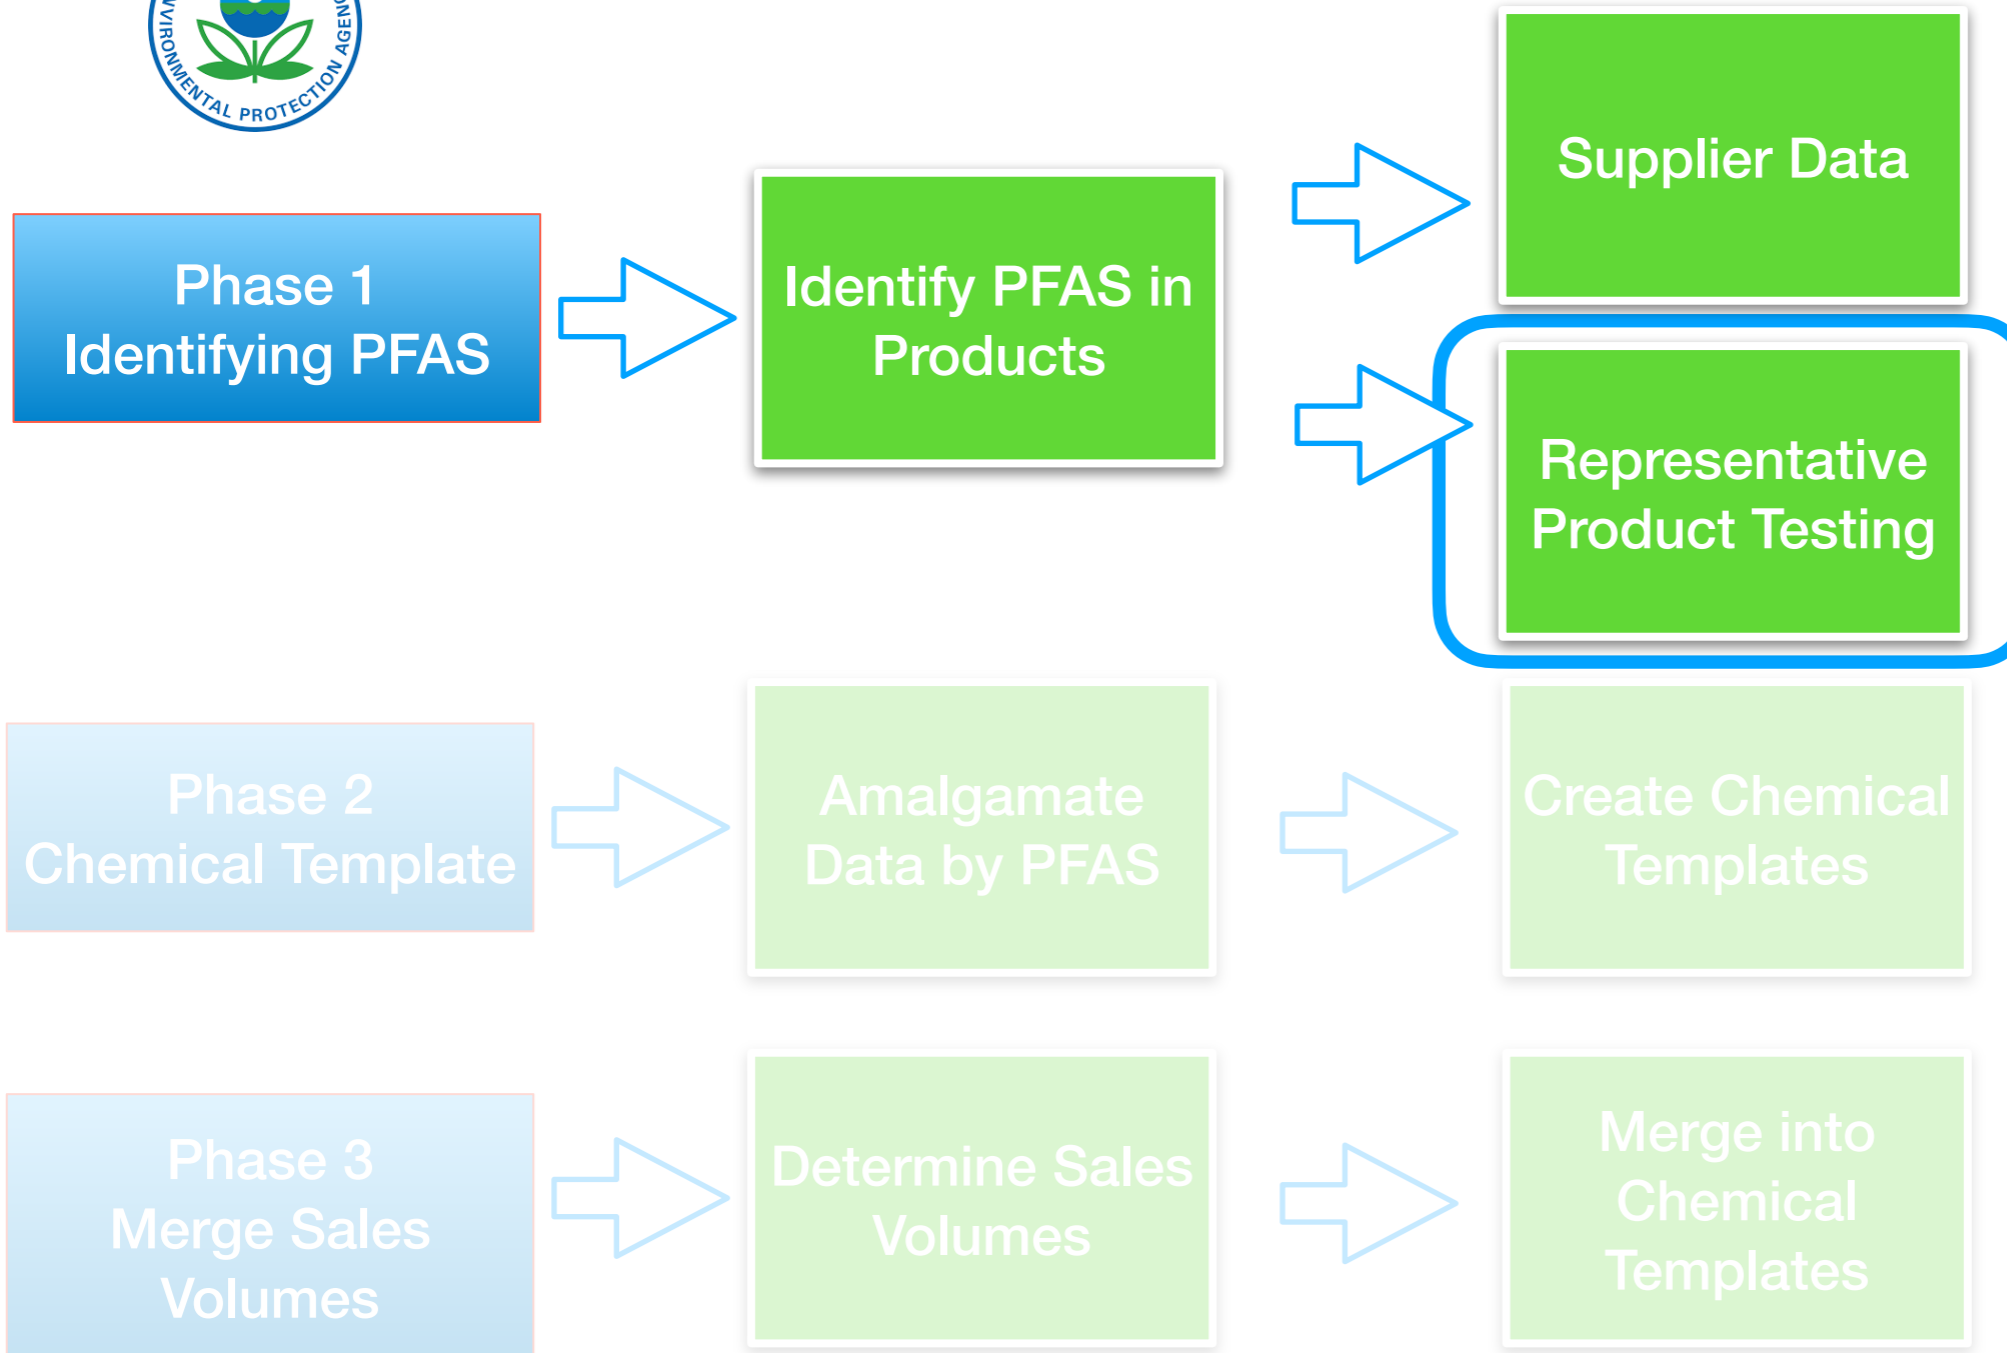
VIRONMENTAL PROTECTION AGEN

Phase 1
Identifying PFAS

Identify PFAS in Products

Supplier Data

Representative Product Testing

Phase 2
Chemical Template

Amalgamate Data by PFAS

Create Chemical Templates

Phase 3
Merge Sales Volumes

Determine Sales Volumes

Merge into Chemical Templates